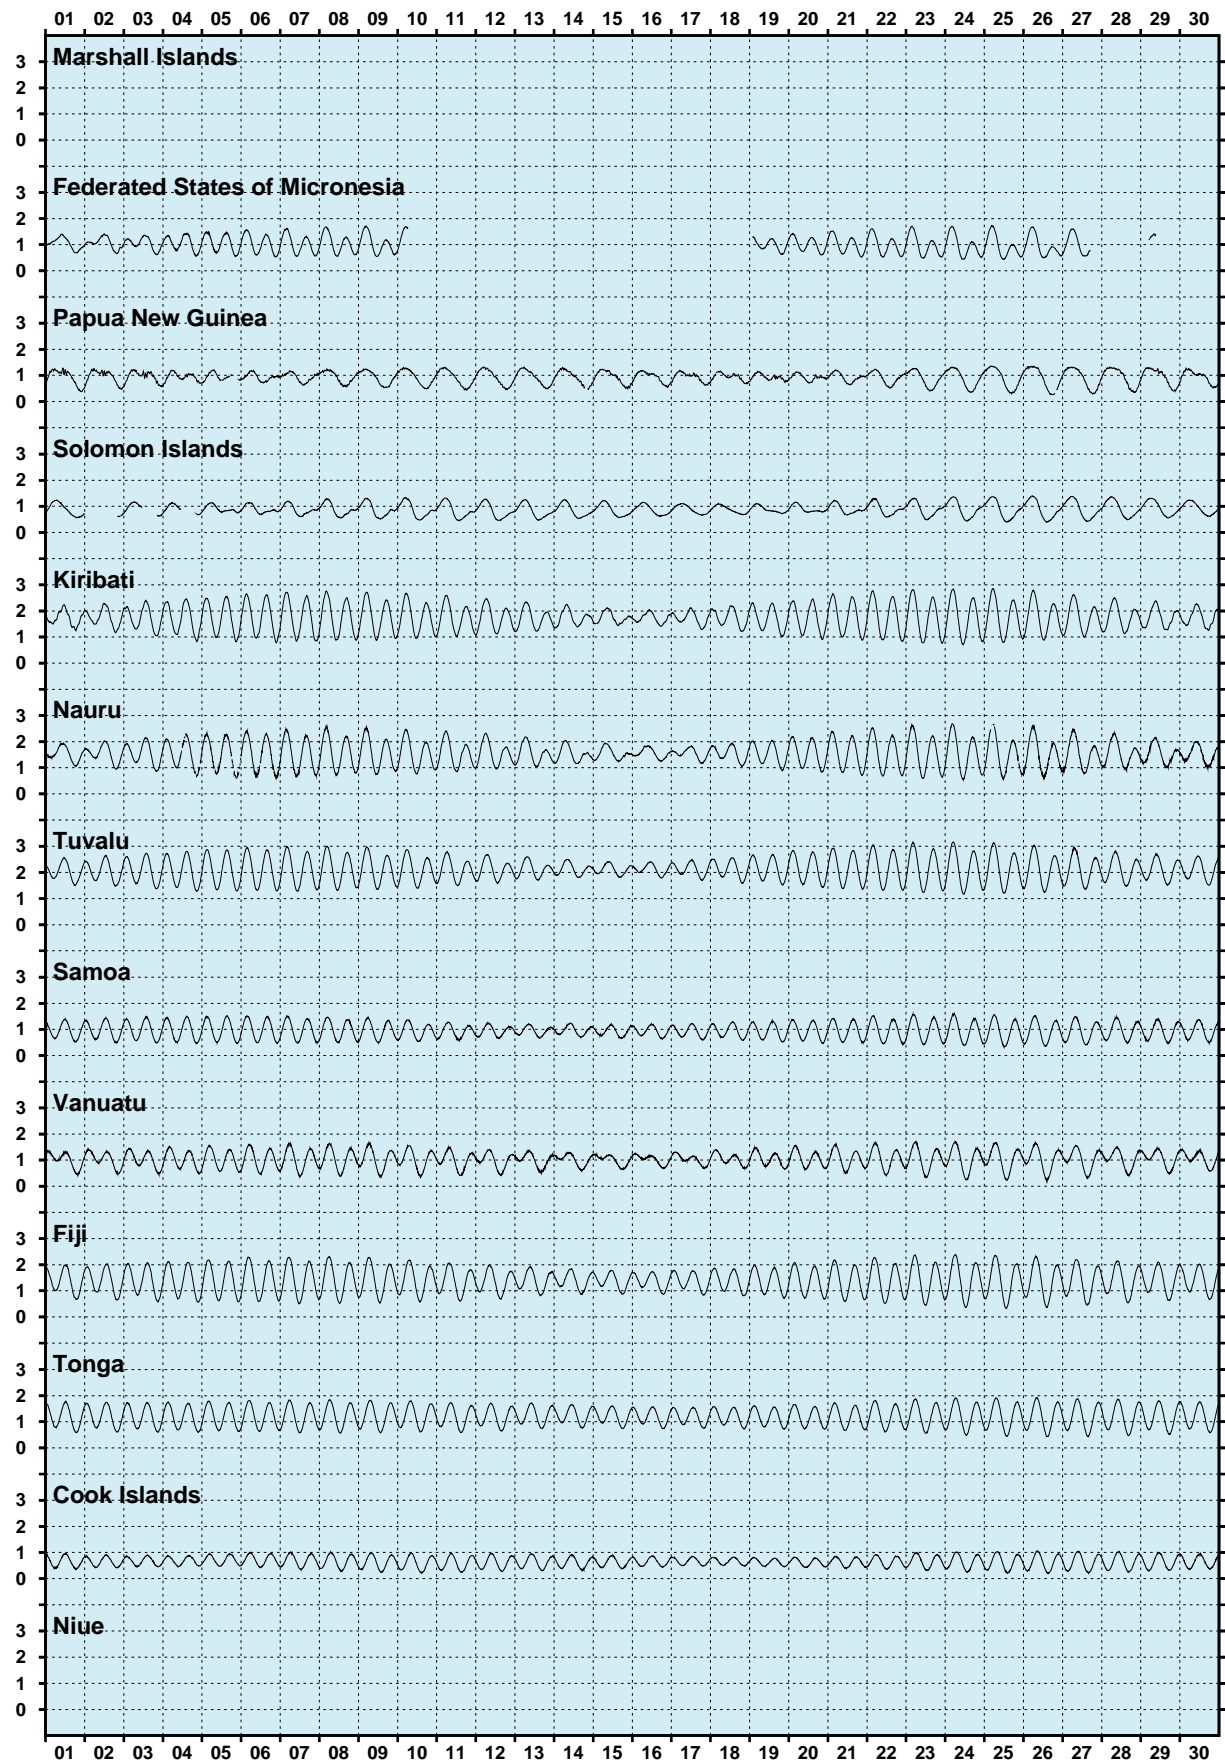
01 02 03 04 05 06 07 08 09 10 11 12 13 14 15 16 17 18 19 20 21 22 23 24 25 26 27 28 29 30

Marshall Islands
3
2
1
0

Federated States of Micronesia
3
2
1
0

Papua New Guinea
3
2
1
0

Solomon Islands
3
2
1
0

Kiribati
3
2
1
0

Nauru
3
2
1
0

Tuvalu
3
2
1
0

Samoa
3
2
1
0

Vanuatu
3
2
1
0

Fiji
3
2
1
0

Tonga
3
2
1
0

Cook Islands
3
2
1
0

Niue
3
2
1
0

01 02 03 04 05 06 07 08 09 10 11 12 13 14 15 16 17 18 19 20 21 22 23 24 25 26 27 28 29 30